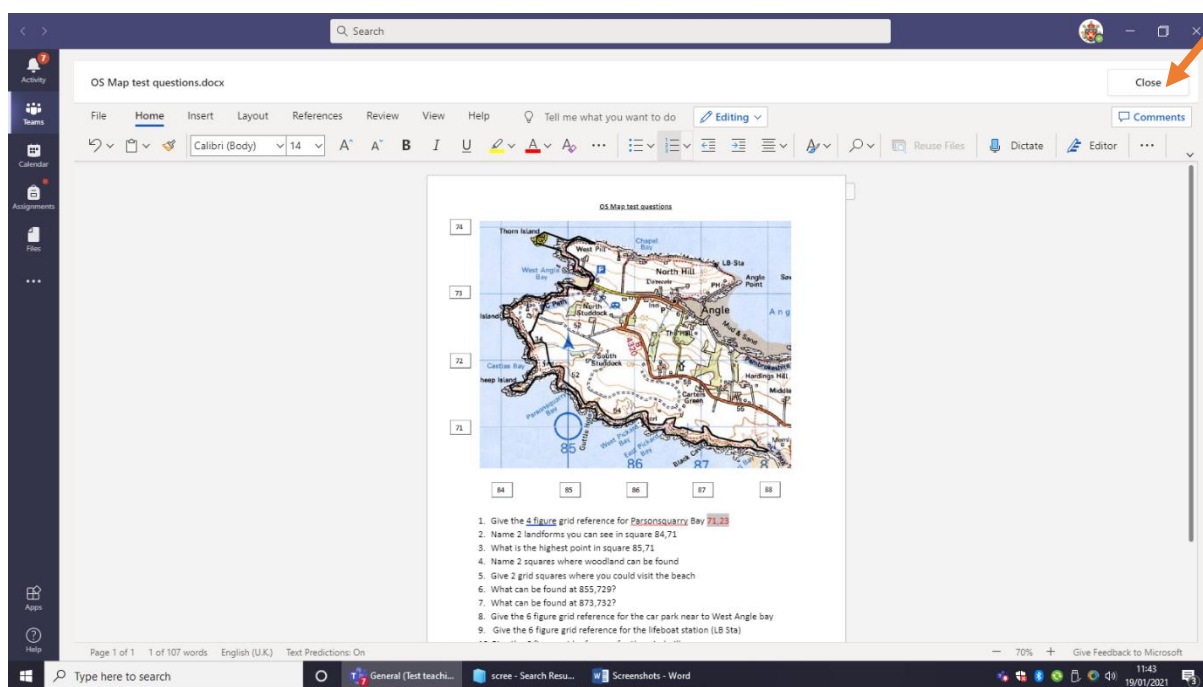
Search

Activity
Teams
Calendar
Assignments
Files
...
Apps
Help

OS Map test questions.docx

Close

File Home Insert Layout References Review View Help Tell me what you want to do Editing

Comments

Calibri (Body) 14 Reuse Files Dictate Editor

OS Map test questions

74
73
72
71

Thorn Island
West Pill
Chapel Bay
LB Sta
West Angle Bay
North Hill
Angle Point
North Studdock
Angle
South Studdock
Castles Bay
Sheep Island
Hardings Hill
Parsonsquarry Bay
Cartels Green
85
86
87

84 85 86 87 88

1. Give the 4 figure grid reference for Parsonsquarry Bay 71,23
2. Name 2 landforms you can see in square 84,71
3. What is the highest point in square 85,71
4. Name 2 squares where woodland can be found
5. Give 2 grid squares where you could visit the beach
6. What can be found at 855,729?
7. What can be found at 873,732?
8. Give the 6 figure grid reference for the car park near to West Angle bay
9. Give the 6 figure grid reference for the lifeboat station (LB Sta)

Page 1 of 1 1 of 107 words English (U.K.) Text Predictions: On

70% Give Feedback to Microsoft

Type here to search
General (Test teachi...
scree - Search Resu...
Screenshots - Word
11:43
19/01/2021